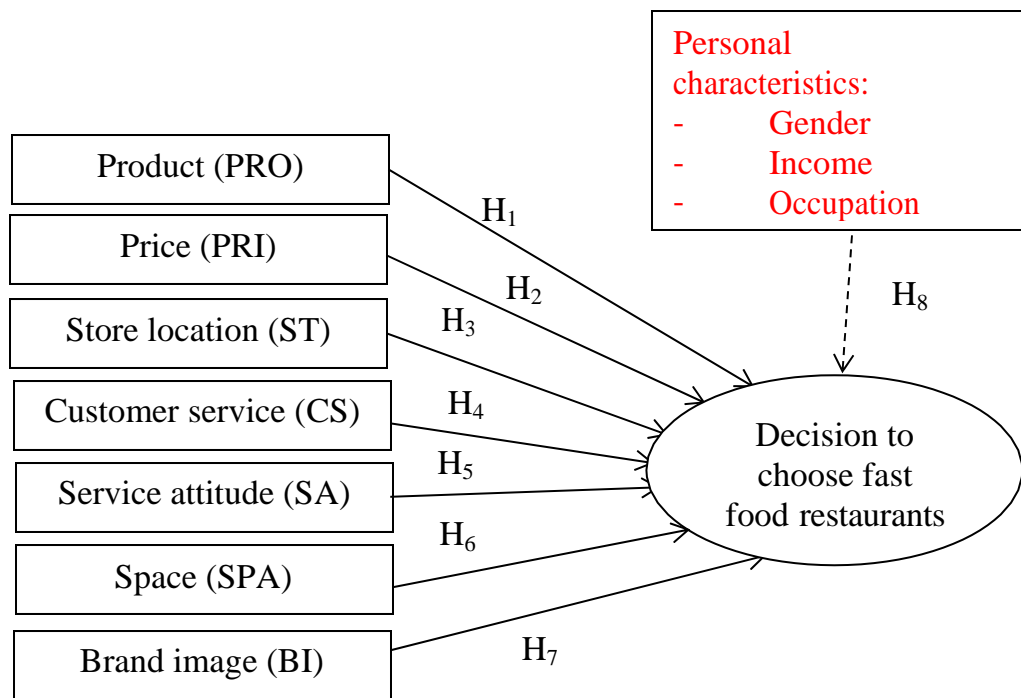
Personal characteristics:
- Gender
- Income
- Occupation

Product (PRO)

Price (PRI)

Store location (ST)

Customer service (CS)

Service attitude (SA)

Space (SPA)

Brand image (BI)

$H_1$

$H_2$

$H_3$

$H_4$

$H_5$

$H_6$

$H_7$

$H_8$

Decision to choose fast food restaurants